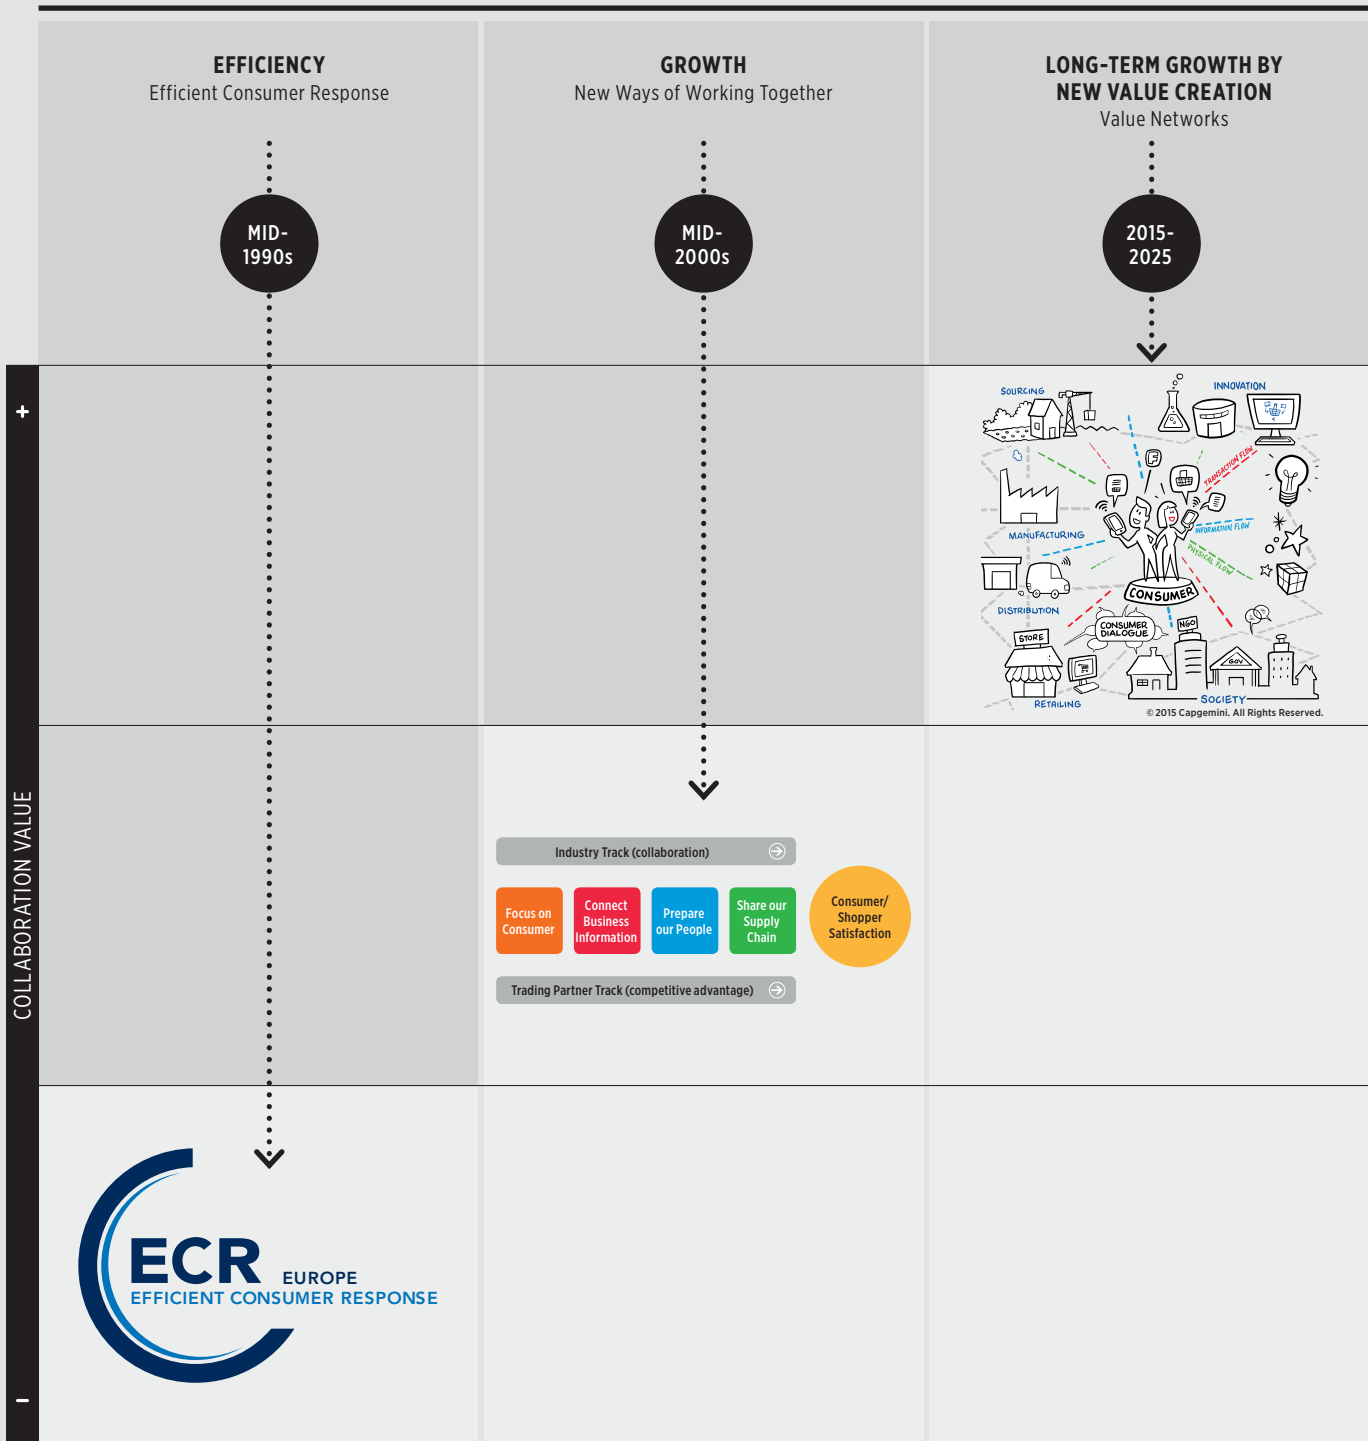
EFFICIENCY
Efficient Consumer Response

GROWTH
New Ways of Working Together

LONG-TERM GROWTH BY NEW VALUE CREATION
Value Networks

MID-1990s

MID-2000s

2015-2025

+

COLLABORATION VALUE

−

SOURCING
INNOVATION
TRANSACTION FLOW
INFORMATION FLOW
PHYSICAL FLOW
MANUFACTURING
DISTRIBUTION
CONSUMER
CONSUMER DIALOGUE
NGO
STORE
GOV
SOCIETY
RETAILING
© 2015 Capgemini. All Rights Reserved.

Industry Track (collaboration)

Focus on Consumer

Connect Business Information

Prepare our People

Share our Supply Chain

Consumer/ Shopper Satisfaction

Trading Partner Track (competitive advantage)

ECR EUROPE
EFFICIENT CONSUMER RESPONSE